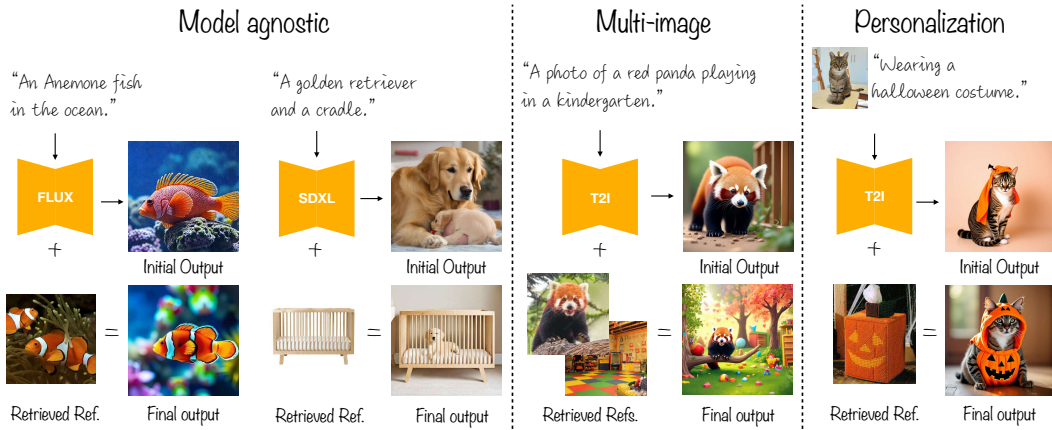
Model agnostic

"An Anemone fish in the ocean."

FLUX

+

Initial Output

Retrieved Ref.

=

Final output

"A golden retriever and a cradle."

SDXL

+

Initial Output

Retrieved Ref.

=

Final output

Multi-image

"A photo of a red panda playing in a kindergarten."

T2I

+

Initial Output

Retrieved Refs.

=

Final output

Personalization

"Wearing a halloween costume."

T2I

+

Initial Output

Retrieved Ref.

=

Final output